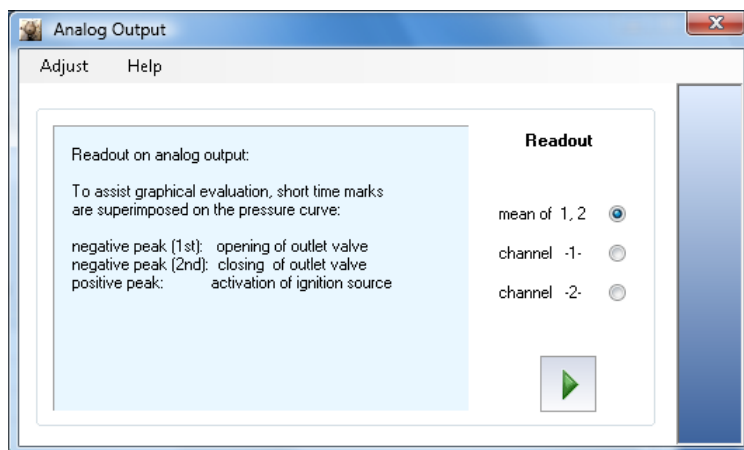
Analog Output

Adjust Help

Readout on analog output:

To assist graphical evaluation, short time marks are superimposed on the pressure curve:

negative peak (1st): opening of outlet valve
negative peak (2nd): closing of outlet valve
positive peak: activation of ignition source

Readout

mean of 1, 2

channel -1-

channel -2-